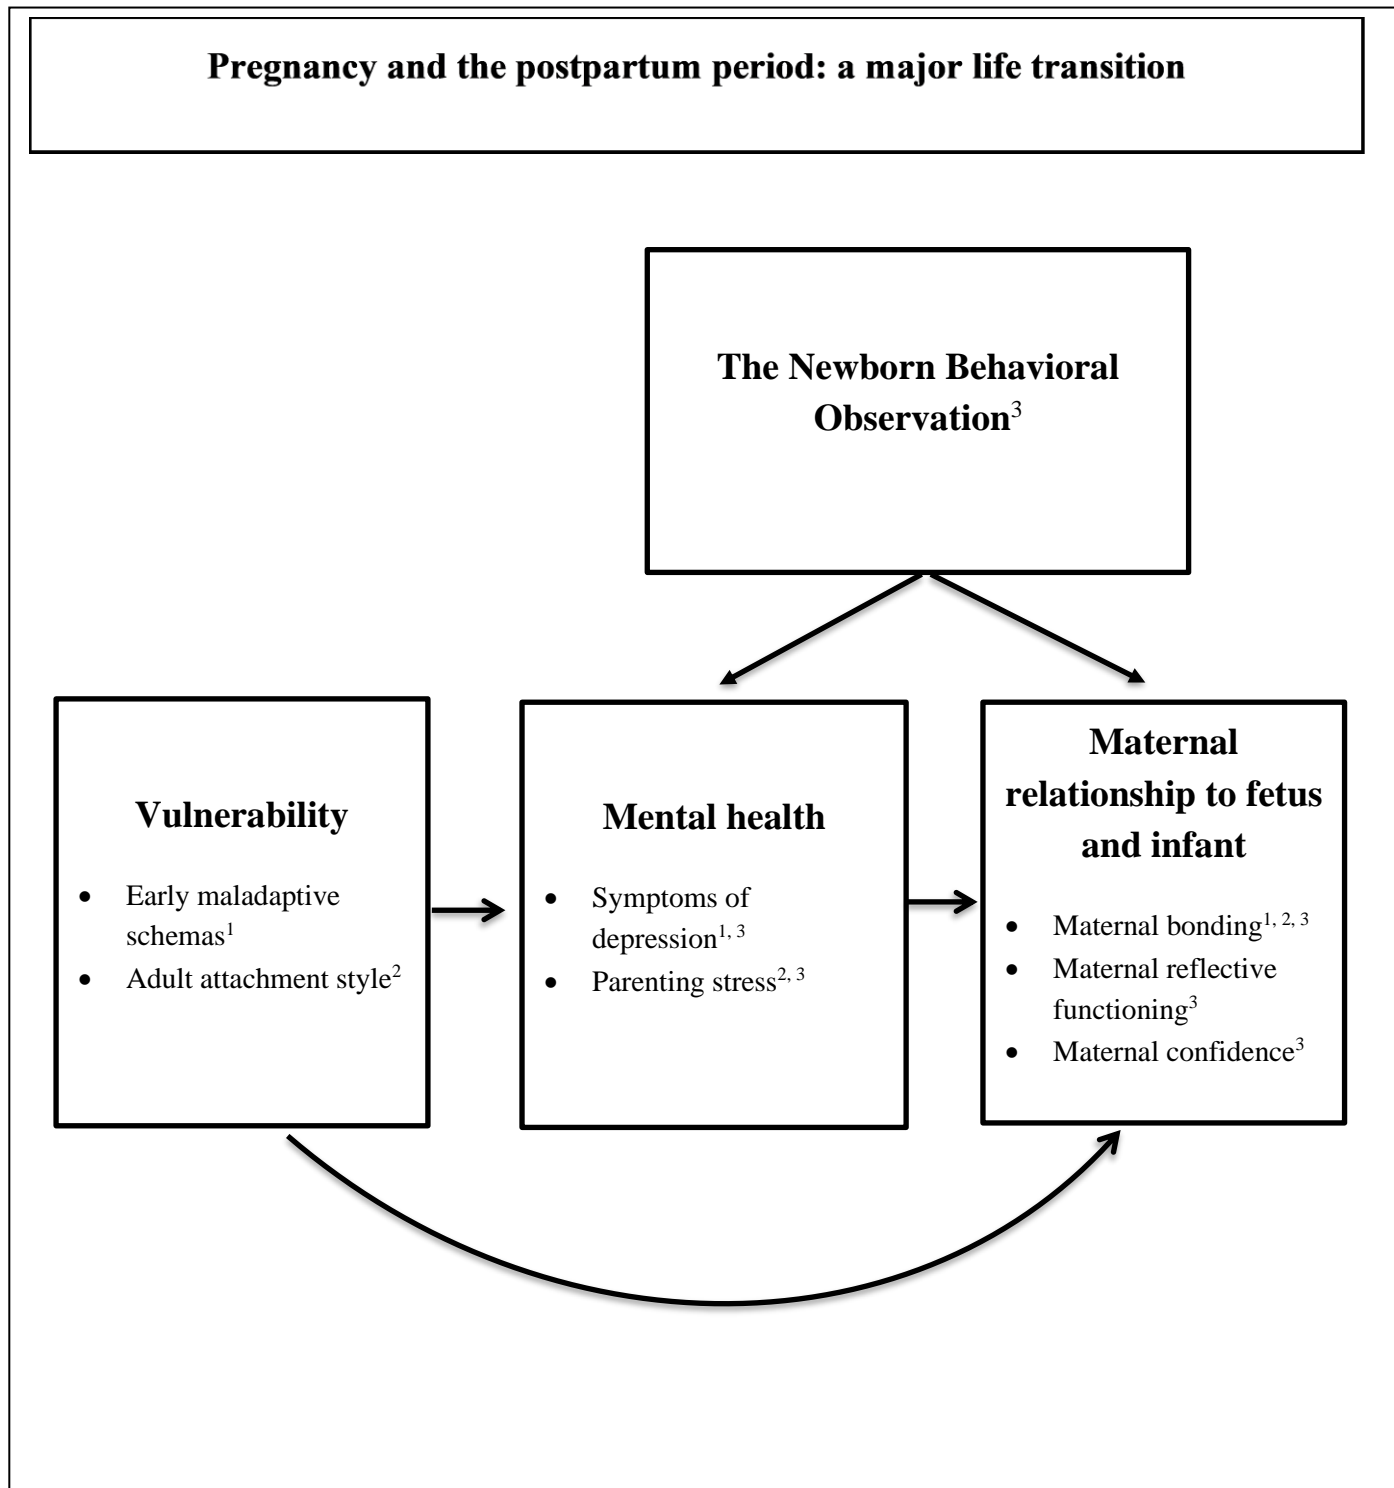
**Pregnancy and the postpartum period: a major life transition**

**The Newborn Behavioral Observation**$^{3}$

**Vulnerability**

- Early maladaptive schemas$^{1}$
- Adult attachment style$^{2}$

**Mental health**

- Symptoms of depression$^{1, 3}$
- Parenting stress$^{2, 3}$

**Maternal relationship to fetus and infant**

- Maternal bonding$^{1, 2, 3}$
- Maternal reflective functioning$^{3}$
- Maternal confidence$^{3}$